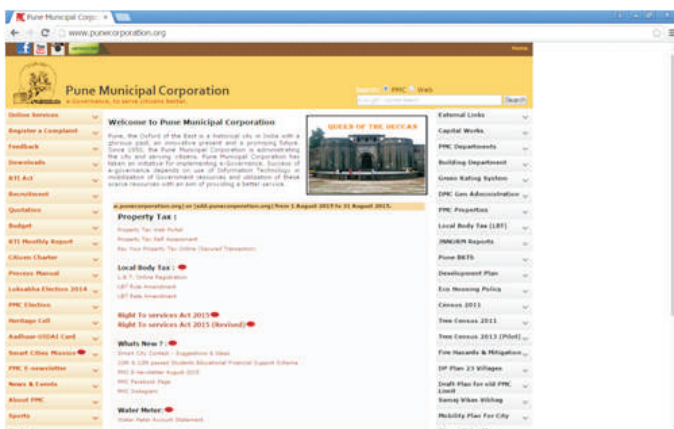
Pune Municipal Corpo ×
www.punecorporation.org
Home
Pune Municipal Corporation
e-Governance, to serve citizens better.
Search: PMC Web
Search
Online Services
Register a Complaint
Feedback
Downloads
RTI Act
Recruitment
Quotation
Budget
RTI Monthly Report
Citizen Charter
Process Manual
Loksabha Election 2014
PMC Election
Heritage Cell
Aadhaar-UIDAI Card
Smart Cities Mission
PMC E-newsletter
News & Events
About PMC
Sports
Welcome to Pune Municipal Corporation
Pune, the Oxford of the East is a historical city in India with a glorious past, an innovative present and a promising future. Since 1950, the Pune Municipal Corporation is administrating the city and serving citizens. Pune Municipal Corporation has taken an initiative for implementing e-Governance. Success of e-governance depends on use of Information Technology in mobilization of Government resources and utilization of these scarce resources with an aim of providing a better service.
QUEEN OF THE DECCAN
e.punecorporation.org ( or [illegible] ) from 1 August 2015 to 31 August 2015.
Property Tax :
Property Tax Web Portal
Property Tax Self Assessment
Pay Your Property Tax Online (Secured Transaction)
Local Body Tax :
L.B.T. Online Registration
LBT Rule Amendment
LBT Rate Amendment
Right To services Act 2015
Right To services Act 2015 (Revised)
Whats New ?
Smart City Contest - Suggestions & Ideas
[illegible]
PMC E-newsletter August 2015
PMC Facebook Page
PMC Instagram
Water Meter:
Water Meter Account Statement
External Links
Capital Works
PMC Departments
Building Department
Green Rating System
DPC Gas Administration
PMC Properties
Local Body Tax (LBT)
JNNURM Reports
Pune BRTS
Development Plan
Eco Housing Policy
Census 2011
Tree Census 2011
Tree Census 2013 (Pilot)
Fire Hazards & Mitigation
DP Plan 23 Villages
Draft Plan for old PMC Limit
Samaj Vikas Vibhag
Mobility Plan For City